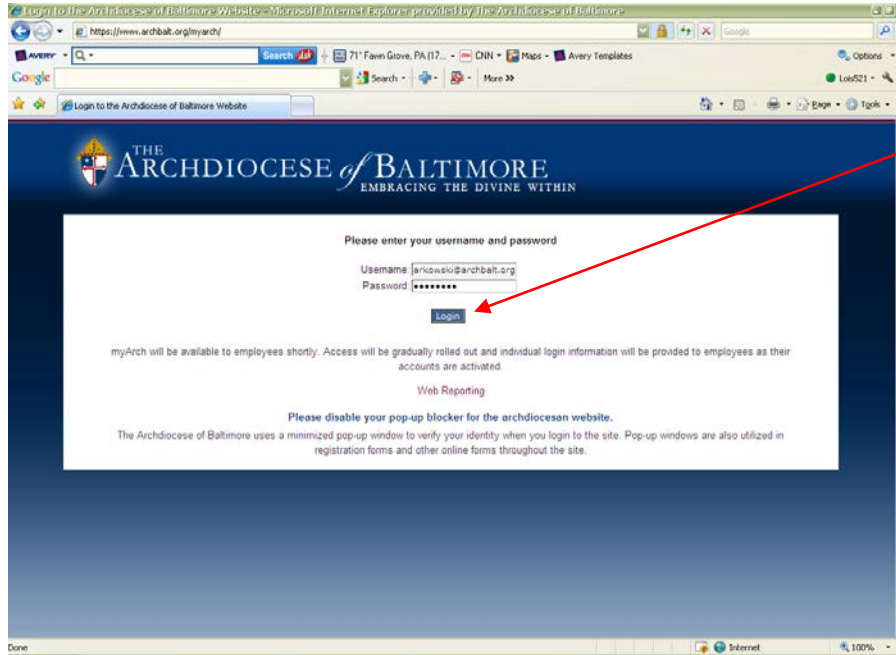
Login to the Archdiocese of Baltimore Website - Microsoft Internet Explorer provided by The Archdiocese of Baltimore

https://www.archbalt.org/myarch/

Google

AVERY Search 71° Fawn Grove, PA (17... CNN Maps Avery Templates Options

Google Search More >> Lois521

Login to the Archdiocese of Baltimore Website

Page Tools

THE ARCHDIOCESE of BALTIMORE
EMBRACING THE DIVINE WITHIN

Please enter your username and password

Username arkowski@archbalt.org
Password ●●●●●●●●

Login

myArch will be available to employees shortly. Access will be gradually rolled out and individual login information will be provided to employees as their accounts are activated.

Web Reporting

Please disable your pop-up blocker for the archdiocesan website.

The Archdiocese of Baltimore uses a minimized pop-up window to verify your identity when you login to the site. Pop-up windows are also utilized in registration forms and other online forms throughout the site.

Done Internet 100%